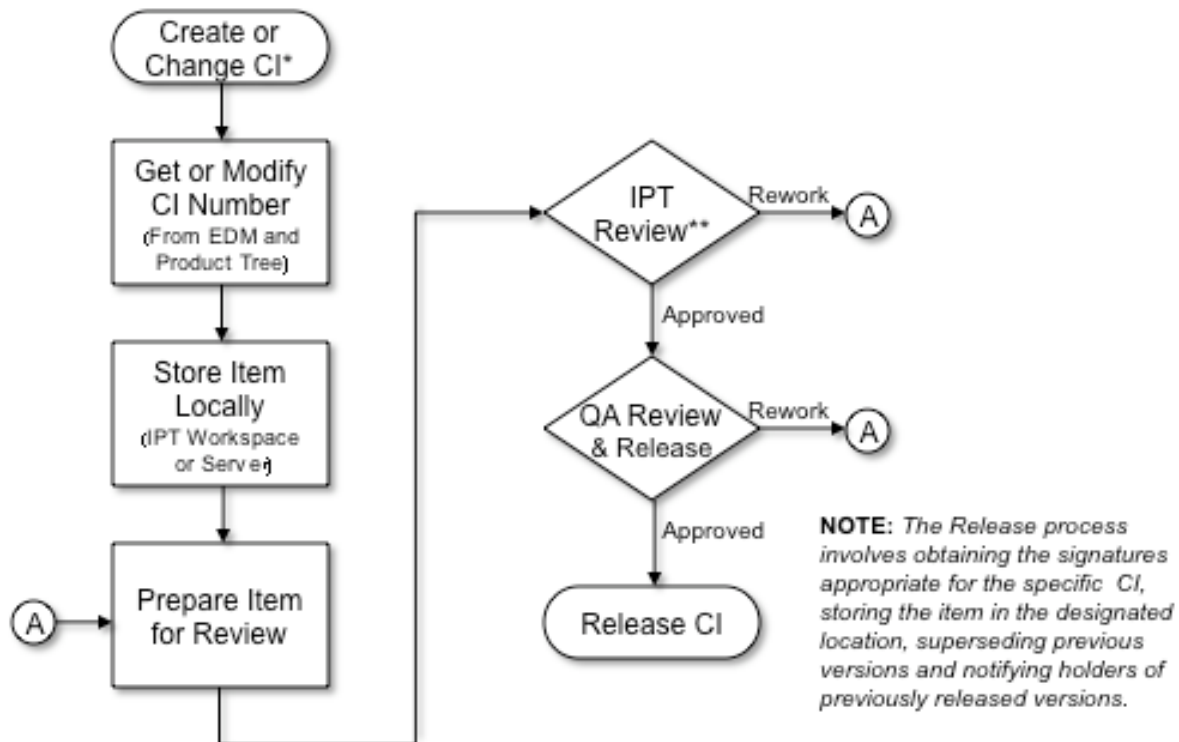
Create or Change CI*

Get or Modify CI Number (From EDM and Product Tree)

Store Item Locally (IPT Workspace or Server)

A

Prepare Item for Review

IPT Review**

Rework

A

Approved

QA Review & Release

Rework

A

Approved

Release CI

**NOTE:** *The Release process involves obtaining the signatures appropriate for the specific CI, storing the item in the designated location, superseding previous versions and notifying holders of previously released versions.*